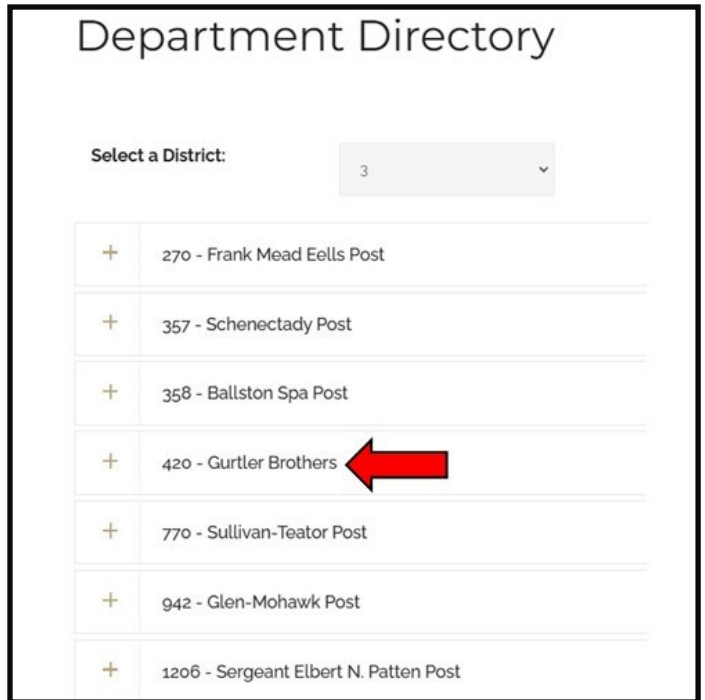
Department Directory

Select a District: 3

+ 270 - Frank Mead Eells Post

+ 357 - Schenectady Post

+ 358 - Ballston Spa Post

+ 420 - Gurtler Brothers

+ 770 - Sullivan-Teator Post

+ 942 - Glen-Mohawk Post

+ 1206 - Sergeant Elbert N. Patten Post